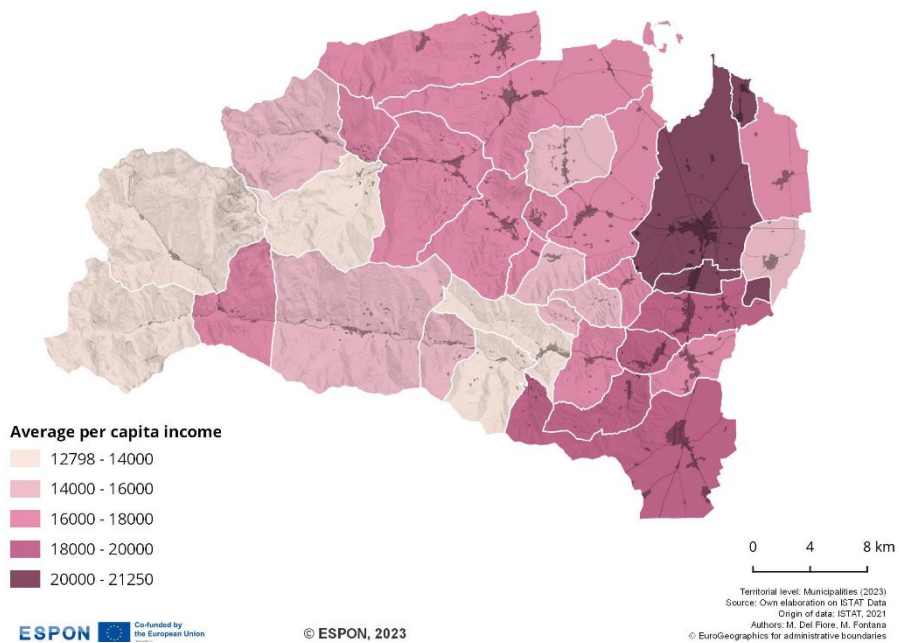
Average per capita income
12798 - 14000
14000 - 16000
16000 - 18000
18000 - 20000
20000 - 21250

0 4 8 km

Territorial level: Municipalities (2023)
Source: Own elaboration on ISTAT Data
Origin of data: ISTAT, 2021
Authors: M. Del Fiore, M. Fontana
© EuroGeographics for administrative boundaries

ESPON Co-funded by the European Union

© ESPON, 2023